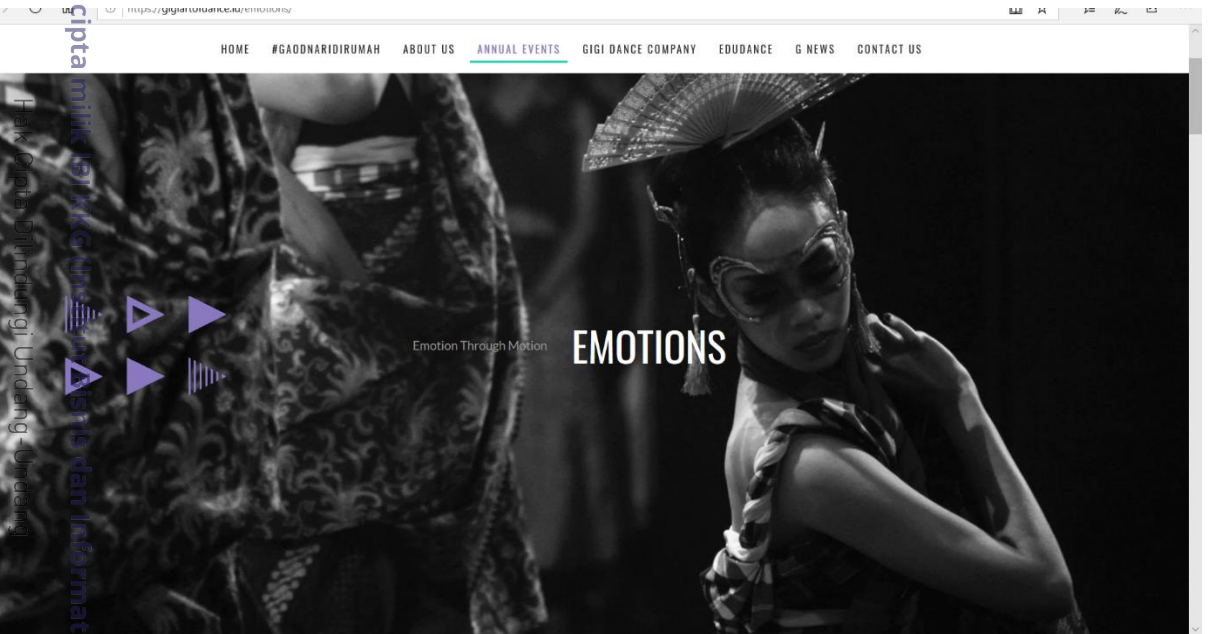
https://gigiartofdance.id/emotions/

HOME #GAODNARIDIRUMAH ABOUT US ANNUAL EVENTS GIGI DANCE COMPANY EDUDANCE G NEWS CONTACT US

Emotion Through Motion EMOTIONS

cipta milik IBI KKG (Institut Bisnis dan Informat

Hak Cipta Dilindungi Undang-Undang